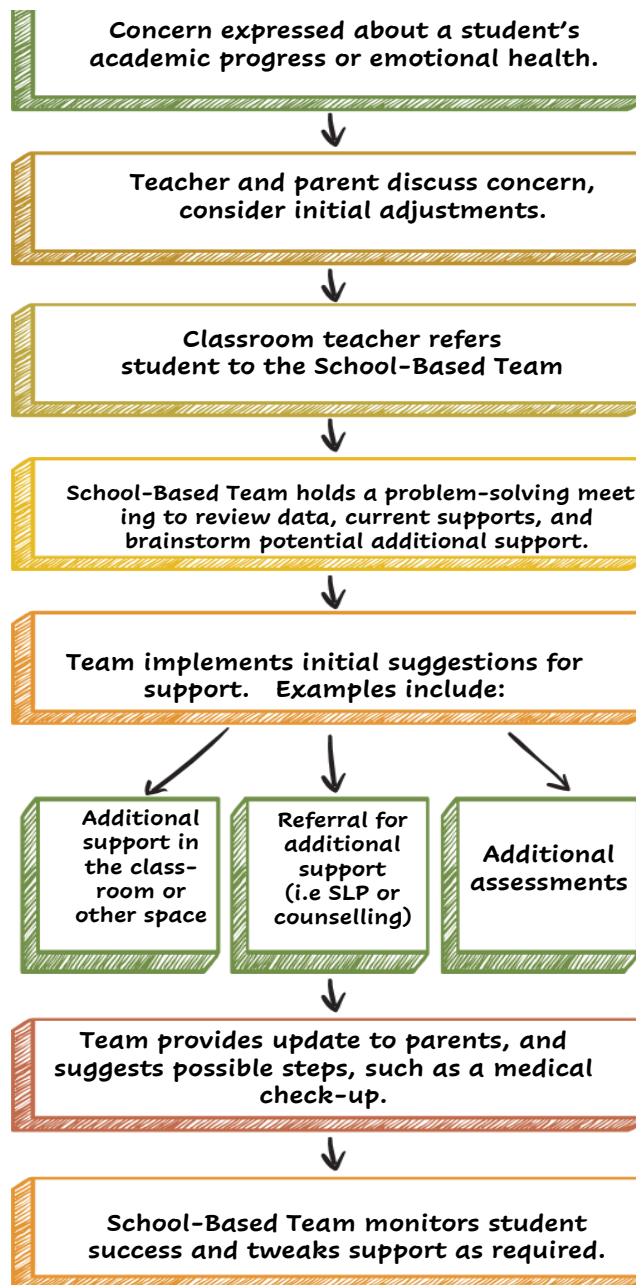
Concern expressed about a student's academic progress or emotional health.

Teacher and parent discuss concern, consider initial adjustments.

Classroom teacher refers student to the School-Based Team

School-Based Team holds a problem-solving meeting to review data, current supports, and brainstorm potential additional support.

Team implements initial suggestions for support. Examples include:

Additional support in the classroom or other space

Referral for additional support (i.e SLP or counselling)

Additional assessments

Team provides update to parents, and suggests possible steps, such as a medical check-up.

School-Based Team monitors student success and tweaks support as required.